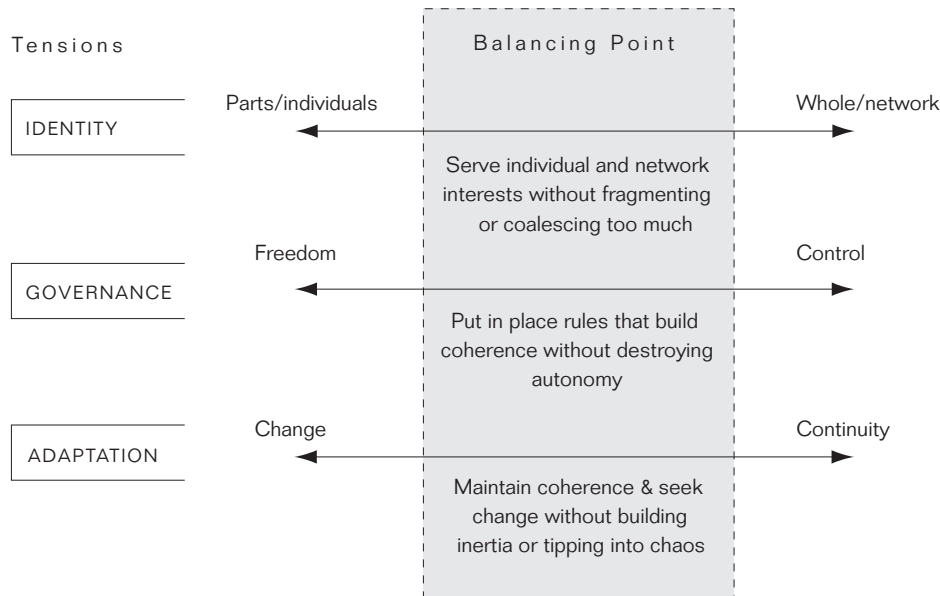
Tensions

Balancing Point

IDENTITY

Parts/individuals

Whole/network

Serve individual and network interests without fragmenting or coalescing too much

GOVERNANCE

Freedom

Control

Put in place rules that build coherence without destroying autonomy

ADAPTATION

Change

Continuity

Maintain coherence & seek change without building inertia or tipping into chaos